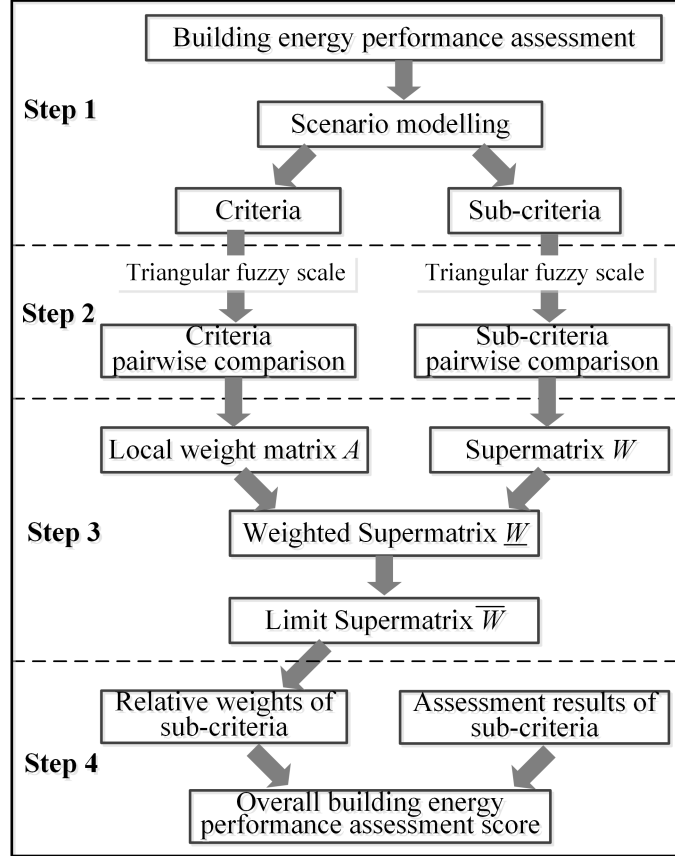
Building energy performance assessment

Step 1

Scenario modelling

Criteria

Sub-criteria

Triangular fuzzy scale

Triangular fuzzy scale

Step 2

Criteria pairwise comparison

Sub-criteria pairwise comparison

Local weight matrix $A$

Supermatrix $W$

Step 3

Weighted Supermatrix $\underline{W}$

Limit Supermatrix $\overline{W}$

Relative weights of sub-criteria

Assessment results of sub-criteria

Step 4

Overall building energy performance assessment score